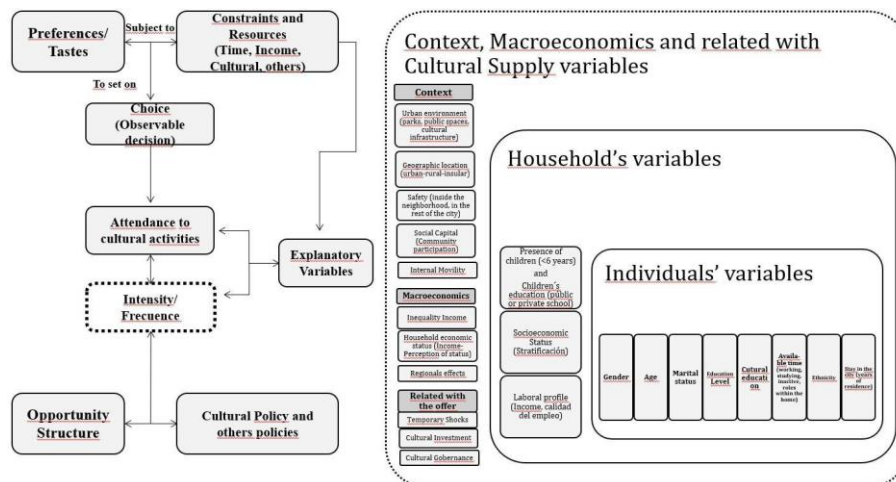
Preferences/ Tastes

Subject to

Constraints and Resources (Time, Income, Cultural, others)

To set on

Choice (Observable decision)

Attendance to cultural activities

Explanatory Variables

Intensity/ Frecuence

Opportunity Structure

Cultural Policy and others policies

Context, Macroeconomics and related with Cultural Supply variables

Context

Urban environment (parks, public spaces, cultural infrastructure)

Geographic location (urban-rural-insular)

Safety (inside the neighborhood, in the rest of the city)

Social Capital (Community participation)

Internal Movility

Macroeconomics

Inequality Income

Household economic status (Income-Perception of status)

Regionals effects

Related with the offer

Temporary Shocks

Cultural Investment

Cultural Gobernance

Household's variables

Presence of children (<6 years) and Children´s education (public or private school)

Socioeconomic Status (Stratificación)

Laboral profile (Income, calidad del empleo)

Individuals' variables

Gender

Age

Marital status

Education Level

Cutural education

Available time (working, studying, inactive, roles within the home)

Ethnicity

Stay in the city (years of residence)